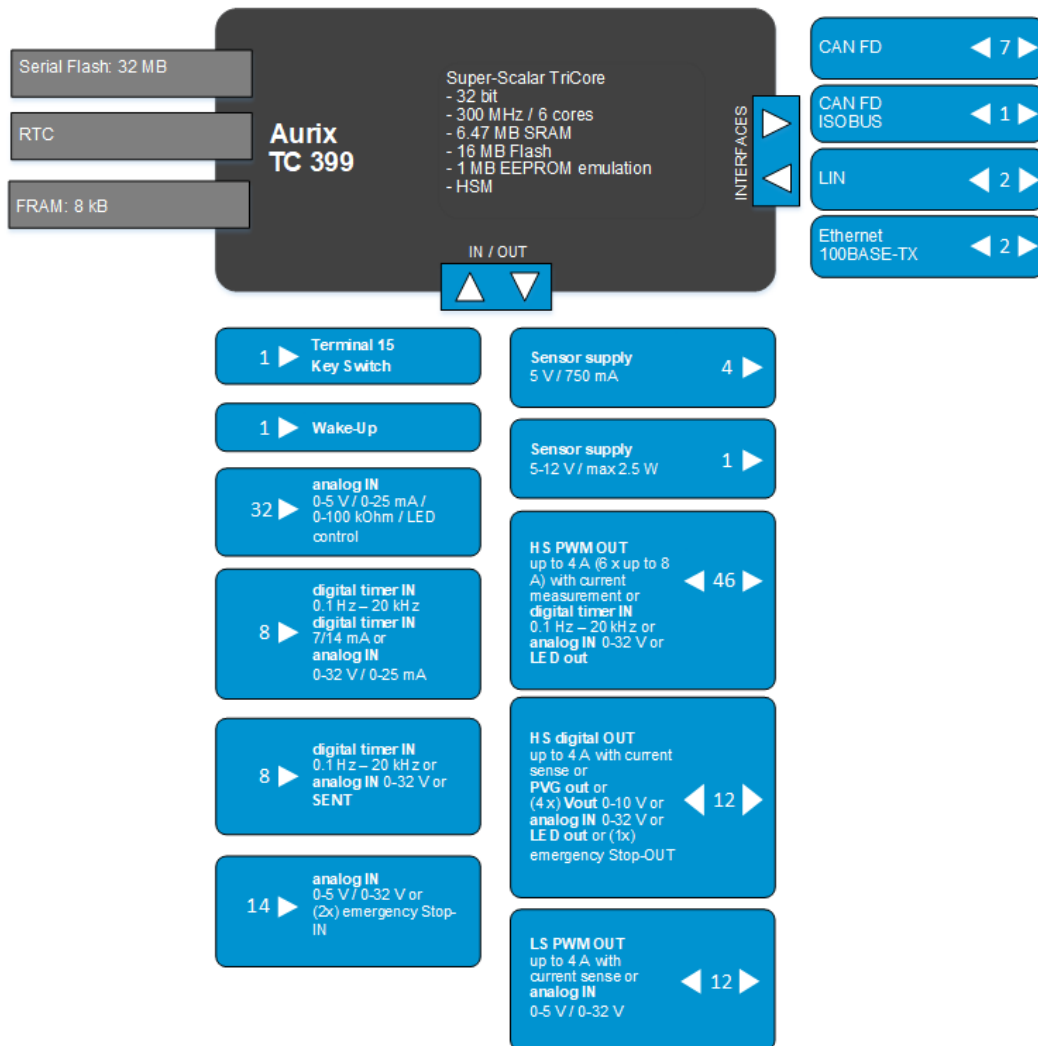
Serial Flash: 32 MB

RTC

FRAM: 8 kB

Aurix
TC 399

Super-Scalar TriCore
- 32 bit
- 300 MHz / 6 cores
- 6.47 MB SRAM
- 16 MB Flash
- 1 MB EEPROM emulation
- HSM

INTERFACES

IN / OUT

CAN FD 7

CAN FD ISOBUS 1

LIN 2

Ethernet 100BASE-TX 2

1 Terminal 15 Key Switch

1 Wake-Up

32 analog IN 0-5 V / 0-25 mA / 0-100 kOhm / LED control

8 digital timer IN 0.1 Hz – 20 kHz digital timer IN 7/14 mA or analog IN 0-32 V / 0-25 mA

8 digital timer IN 0.1 Hz – 20 kHz or analog IN 0-32 V or SENT

14 analog IN 0-5 V / 0-32 V or (2x) emergency Stop-IN

Sensor supply 5 V / 750 mA 4

Sensor supply 5-12 V / max 2.5 W 1

HS PWM OUT up to 4 A (6 x up to 8 A) with current measurement or digital timer IN 0.1 Hz – 20 kHz or analog IN 0-32 V or LED out 46

HS digital OUT up to 4 A with current sense or PVG out or (4x) Vout 0-10 V or analog IN 0-32 V or LED out or (1x) emergency Stop-OUT 12

LS PWM OUT up to 4 A with current sense or analog IN 0-5 V / 0-32 V 12